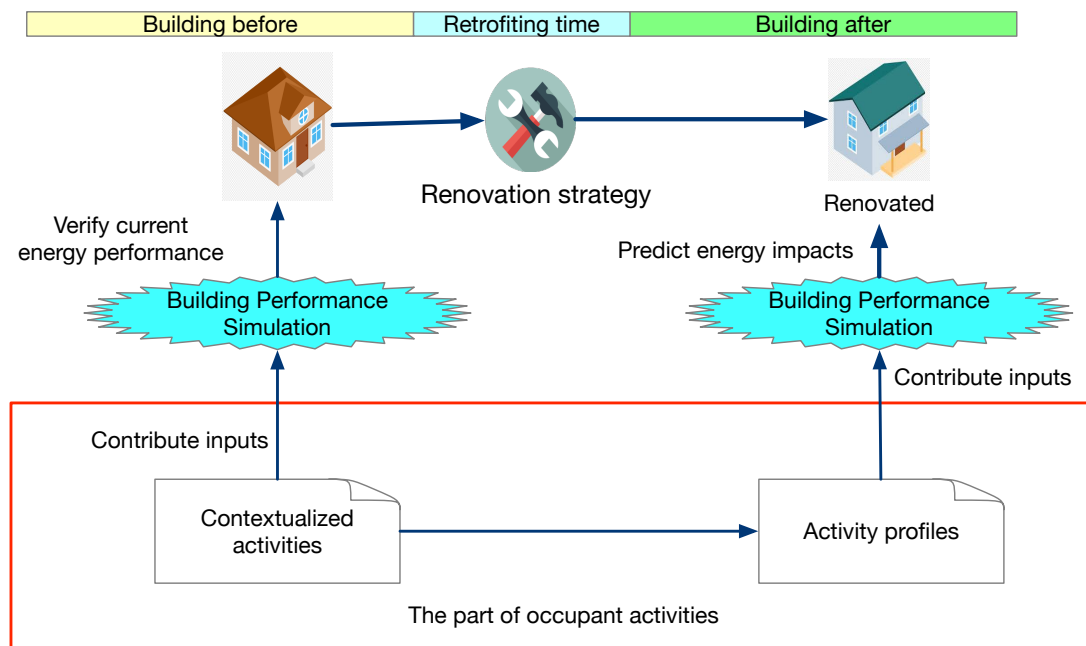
Building before
Retrofiting time
Building after

Renovation strategy

Renovated

Verify current energy performance

Predict energy impacts

Building Performance Simulation

Building Performance Simulation

Contribute inputs

Contribute inputs

Contextualized activities

Activity profiles

The part of occupant activities